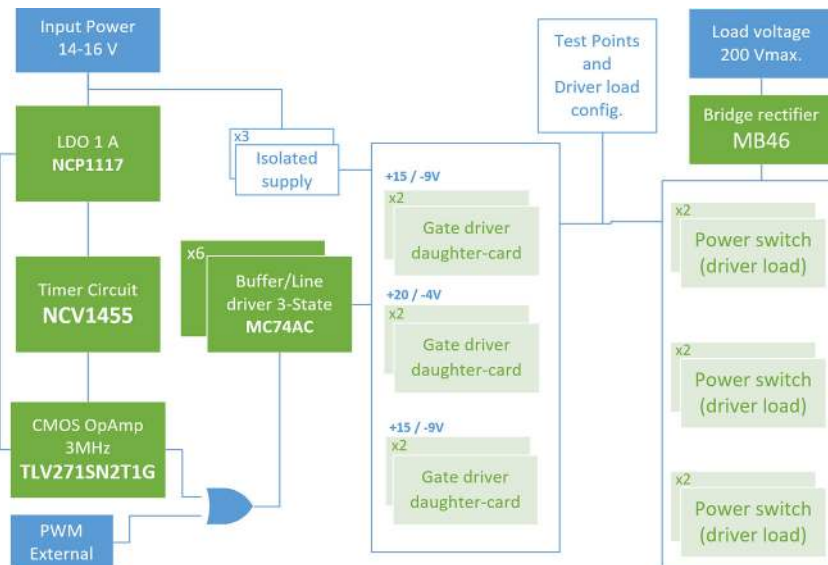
Input Power
14-16 V

LDO 1 A
NCP1117

x3
Isolated supply

Timer Circuit
NCV1455

x6
Buffer/Line driver 3-State
MC74AC

CMOS OpAmp
3MHz
TLV271SN2T1G

PWM
External

Test Points and Driver load config.

+15 / -9V
x2
Gate driver daughter-card

+20 / -4V
x2
Gate driver daughter-card

+15 / -9V
x2
Gate driver daughter-card

Load voltage
200 Vmax.

Bridge rectifier
MB46

x2
Power switch (driver load)

x2
Power switch (driver load)

x2
Power switch (driver load)